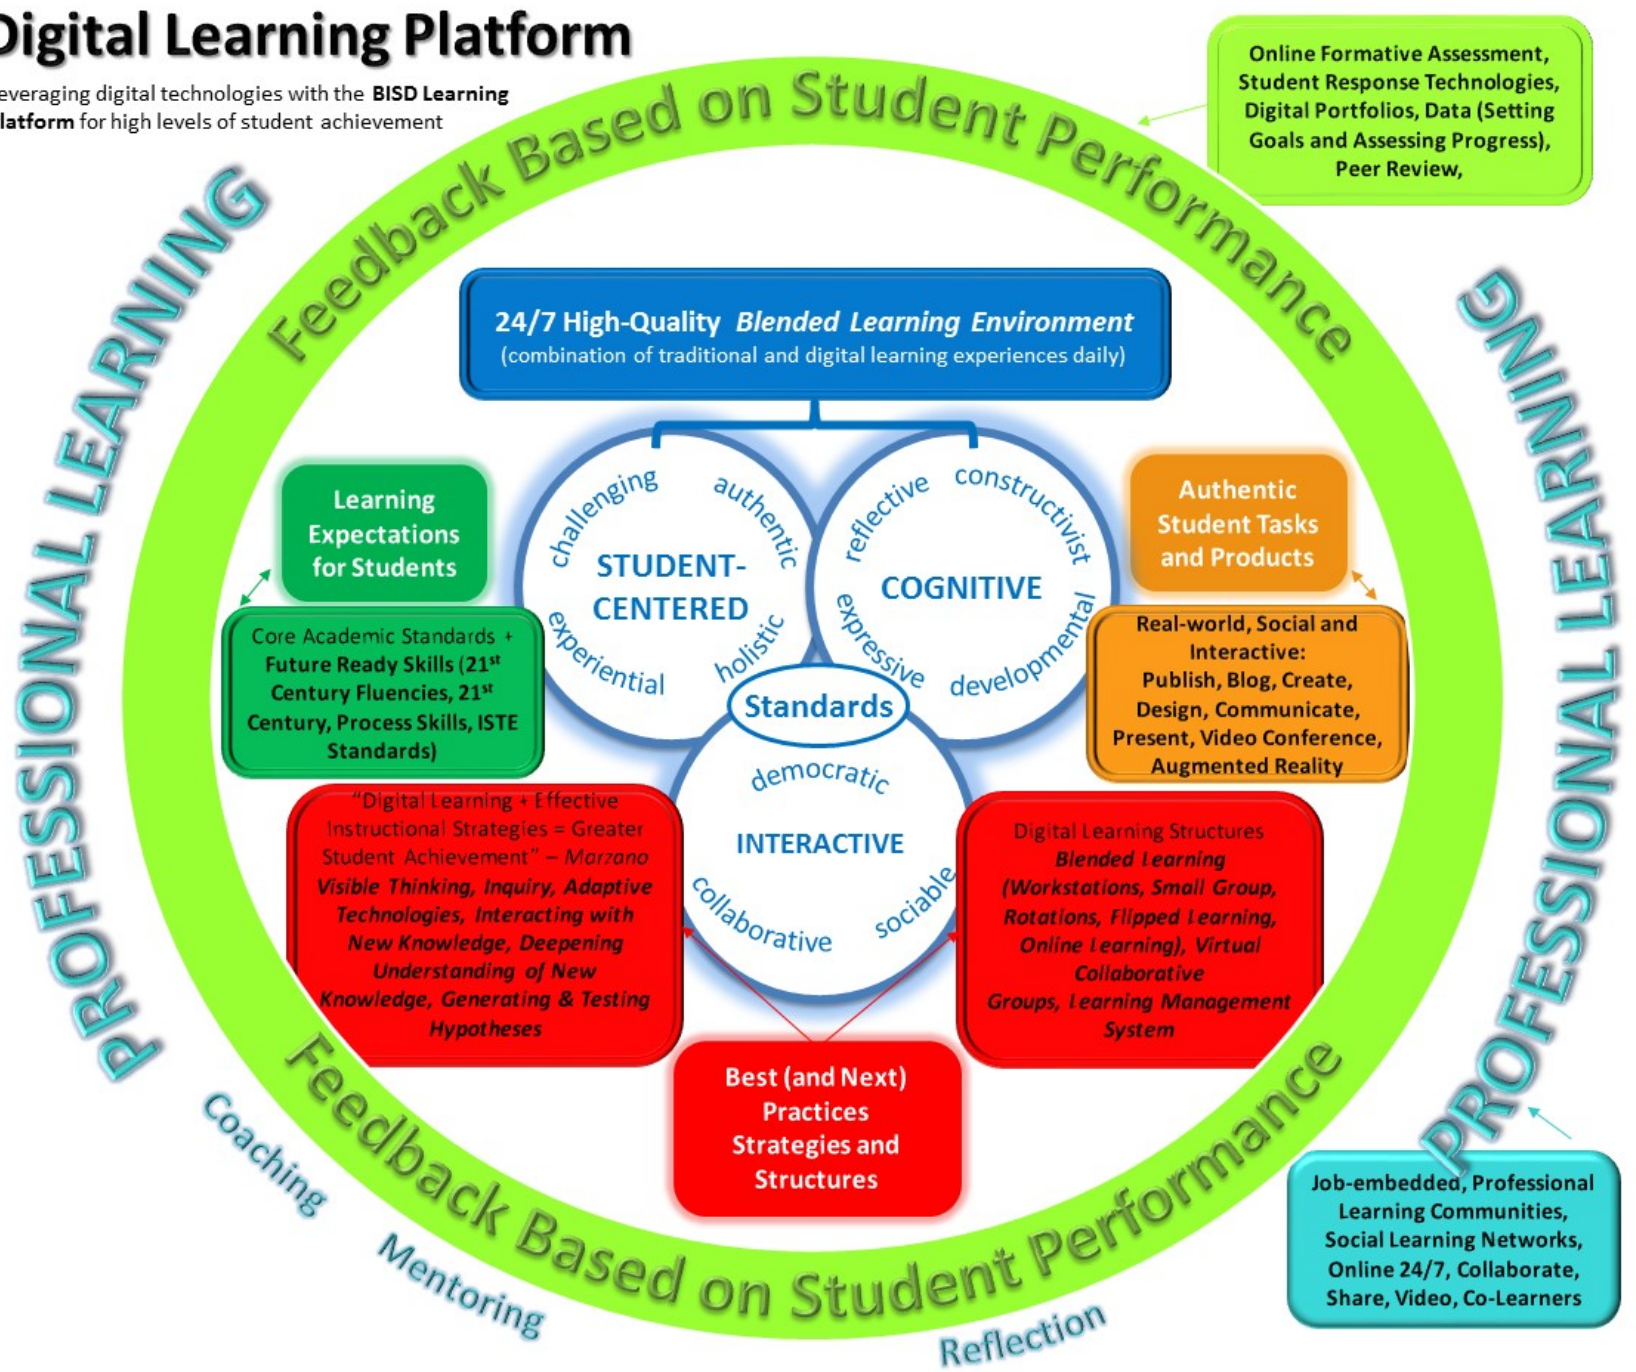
Digital Learning Platform

everaging digital technologies with the **BISD Learning latform** for high levels of student achievement

Feedback Based on Student Performance

Online Formative Assessment, Student Response Technologies, Digital Portfolios, Data (Setting Goals and Assessing Progress), Peer Review,

PROFESSIONAL LEARNING

PROFESSIONAL LEARNING

24/7 High-Quality *Blended Learning Environment*
(combination of traditional and digital learning experiences daily)

challenging authentic STUDENT-CENTERED experiential holistic

reflective constructivist COGNITIVE expressive developmental

Standards

democratic INTERACTIVE collaborative sociable

Learning Expectations for Students

Core Academic Standards + Future Ready Skills (21$^{st}$ Century Fluencies, 21$^{st}$ Century, Process Skills, ISTE Standards)

Authentic Student Tasks and Products

Real-world, Social and Interactive: Publish, Blog, Create, Design, Communicate, Present, Video Conference, Augmented Reality

"Digital Learning + Effective Instructional Strategies = Greater Student Achievement" – *Marzano* *Visible Thinking, Inquiry, Adaptive Technologies, Interacting with New Knowledge, Deepening Understanding of New Knowledge, Generating & Testing Hypotheses*

Digital Learning Structures *Blended Learning (Workstations, Small Group, Rotations, Flipped Learning, Online Learning), Virtual Collaborative Groups, Learning Management System*

Best (and Next) Practices Strategies and Structures

Feedback Based on Student Performance

Coaching

Mentoring

Reflection

Job-embedded, Professional Learning Communities, Social Learning Networks, Online 24/7, Collaborate, Share, Video, Co-Learners